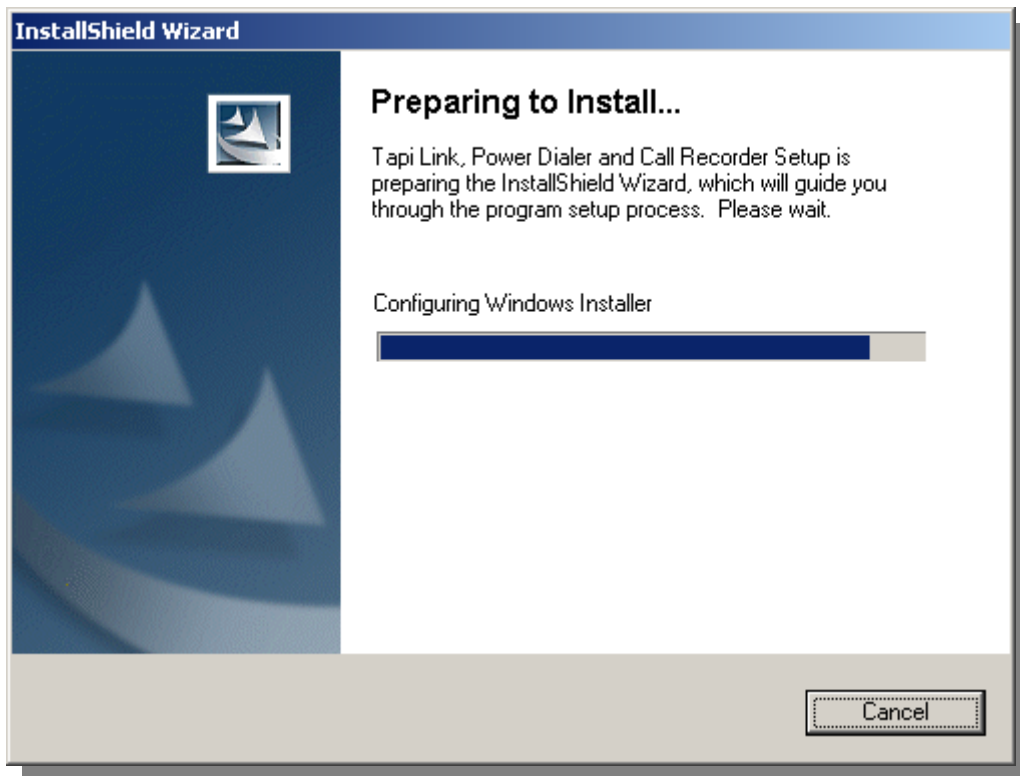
InstallShield Wizard

Preparing to Install...

Tapi Link, Power Dialer and Call Recorder Setup is preparing the InstallShield Wizard, which will guide you through the program setup process. Please wait.

Configuring Windows Installer

Cancel